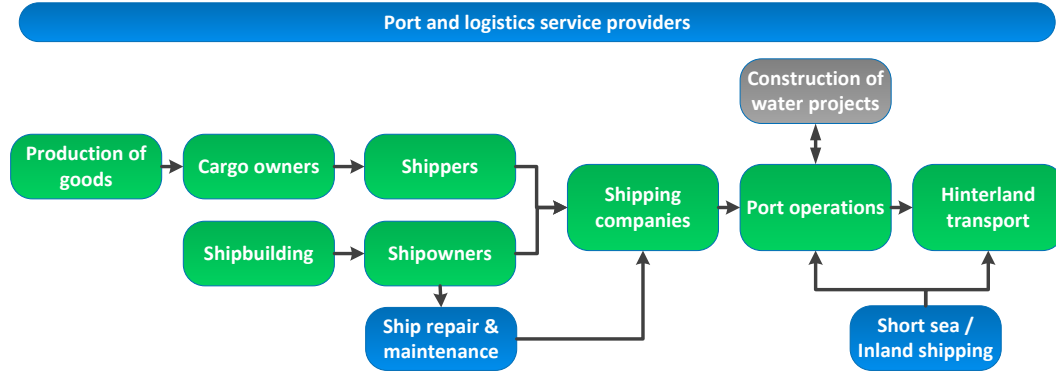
Port and logistics service providers

Construction of water projects

Production of goods

Cargo owners

Shippers

Shipping companies

Port operations

Hinterland transport

Shipbuilding

Shipowners

Ship repair & maintenance

Short sea / Inland shipping